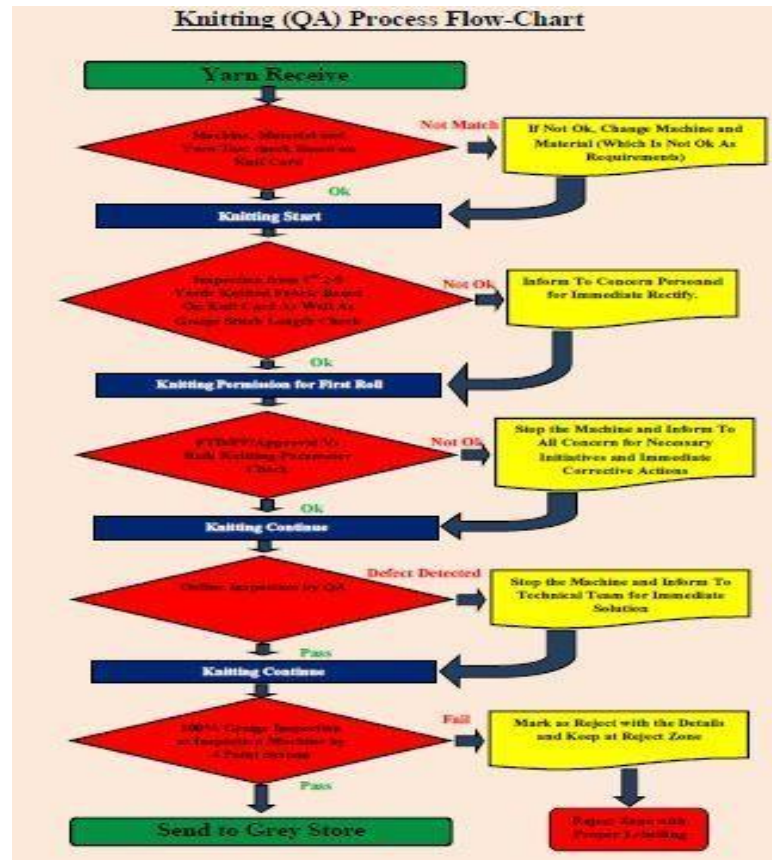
Knitting (QA) Process Flow-Chart

Yarn Receive

Machine, Material and Yarn Tier check Based on Knit Card

Not Match

If Not Ok, Change Machine and Material (Which Is Not Ok As Requirements)

Ok

Knitting Start

Inspection from 1st 2-3 Yards Knitted Fabric Based On Knit Card As Well As Greige Stitch Length Check

Not Ok

Inform To Concern Personnel for Immediate Rectify.

Ok

Knitting Permission for First Roll

FTB/PP/Approval As Bulk Knitting Parameter Check

Not Ok

Stop the Machine and Inform To All Concern for Necessary Initiatives and Immediate Corrective Actions

Ok

Knitting Continue

Online Inspection by QA

Defect Detected

Stop the Machine and Inform To Technical Team for Immediate Solution

Pass

Knitting Continue

100% Greige Inspection at Inspection Machine by 4 Point System

Fail

Mark as Reject with the Details and Keep at Reject Zone

Pass

Send to Grey Store

Reject Zone with Proper Labelling